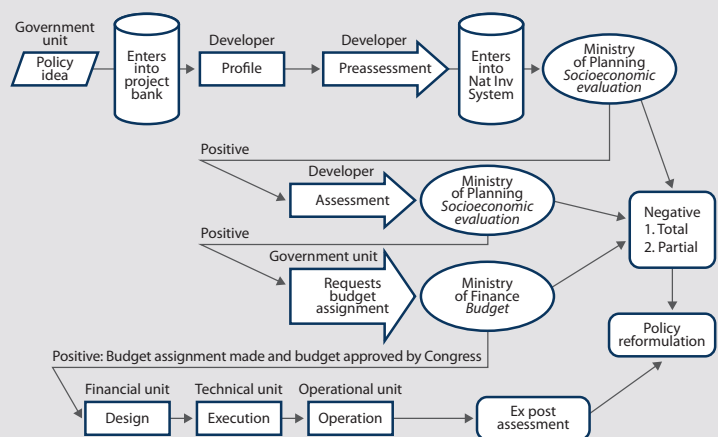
Government unit

Policy idea

Enters into project bank

Developer

Profile

Developer

Preassessment

Enters into Nat Inv System

Ministry of Planning
Socioeconomic evaluation

Positive

Developer

Assessment

Ministry of Planning
Socioeconomic evaluation

Negative
1. Total
2. Partial

Positive

Government unit

Requests budget assignment

Ministry of Finance
Budget

Policy reformulation

Positive: Budget assignment made and budget approved by Congress

Financial unit

Design

Technical unit

Execution

Operational unit

Operation

Ex post assessment